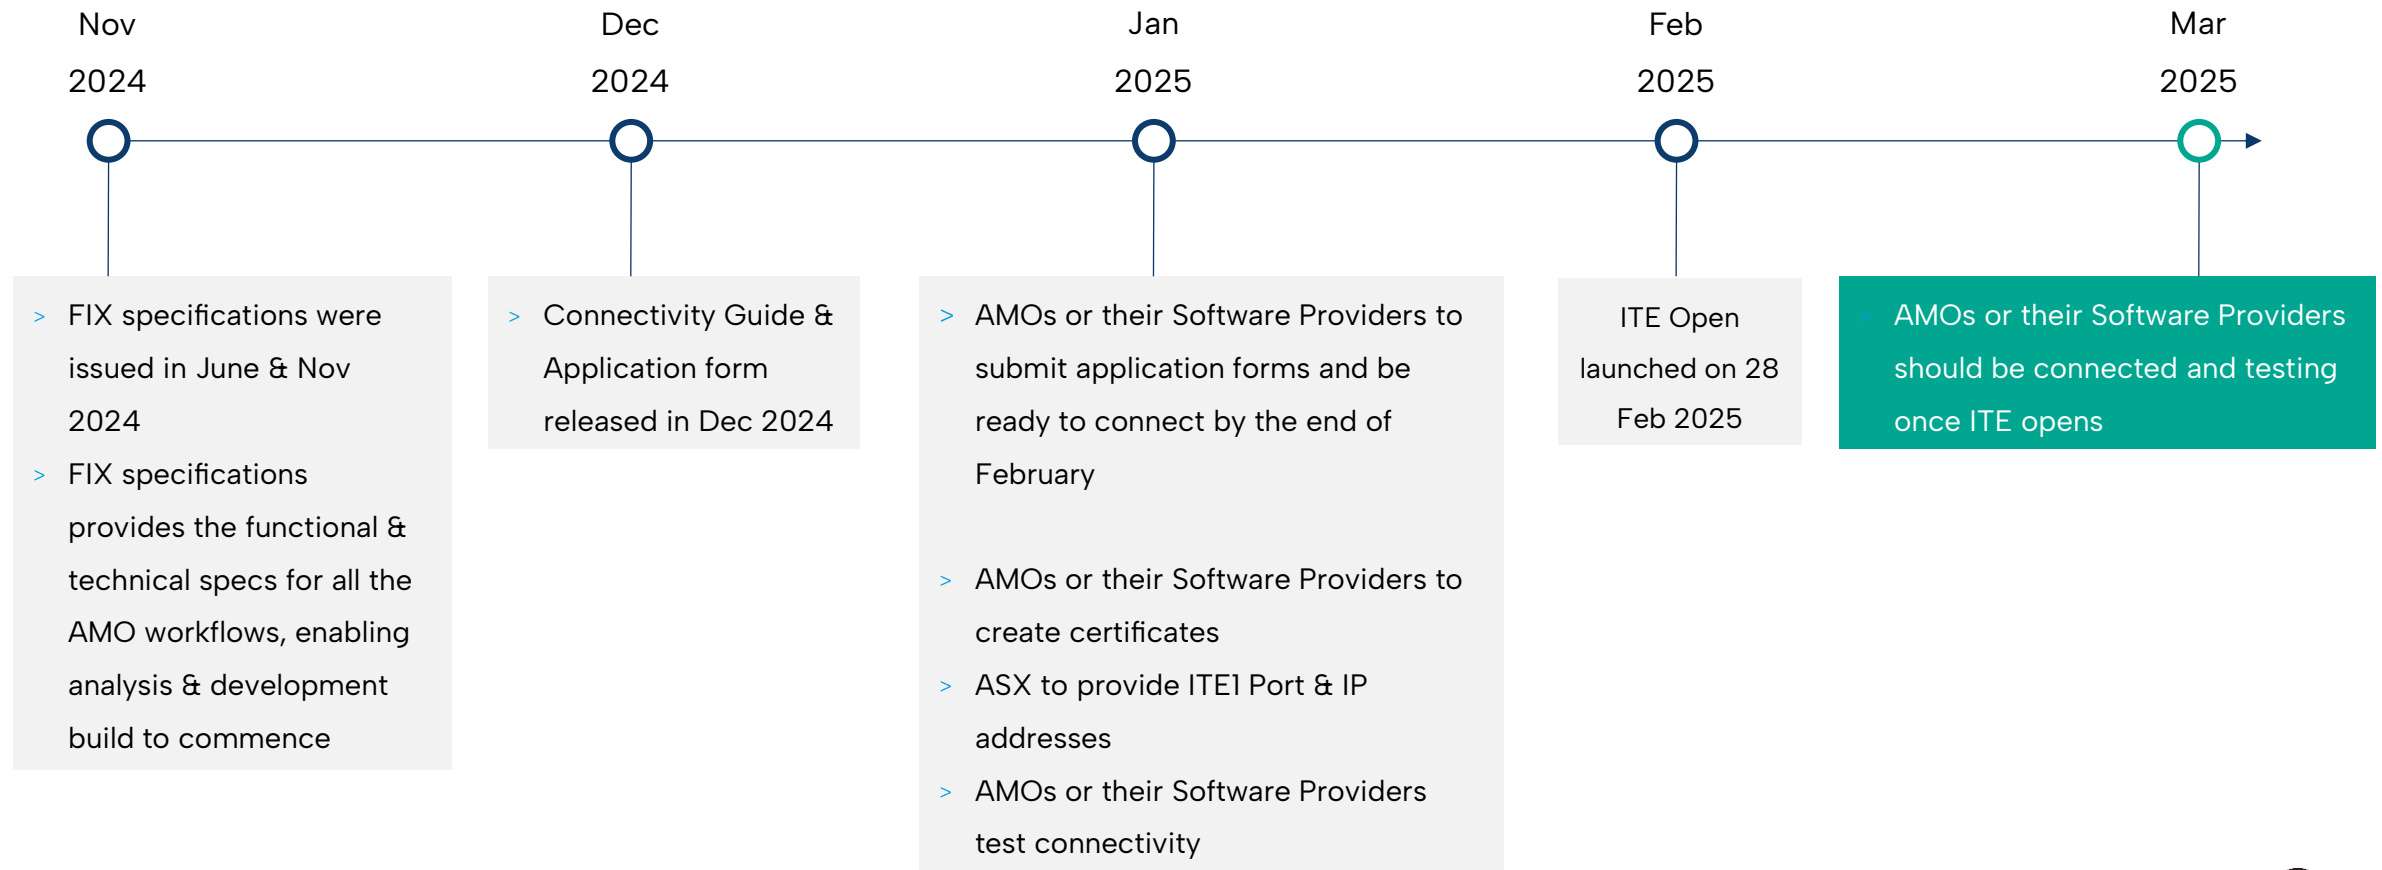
Nov 2024

Dec 2024

Jan 2025

Feb 2025

Mar 2025

> FIX specifications were issued in June & Nov 2024
> FIX specifications provides the functional & technical specs for all the AMO workflows, enabling analysis & development build to commence

> Connectivity Guide & Application form released in Dec 2024

> AMOs or their Software Providers to submit application forms and be ready to connect by the end of February

> AMOs or their Software Providers to create certificates
> ASX to provide ITE1 Port & IP addresses
> AMOs or their Software Providers test connectivity

ITE Open launched on 28 Feb 2025

> AMOs or their Software Providers should be connected and testing once ITE opens